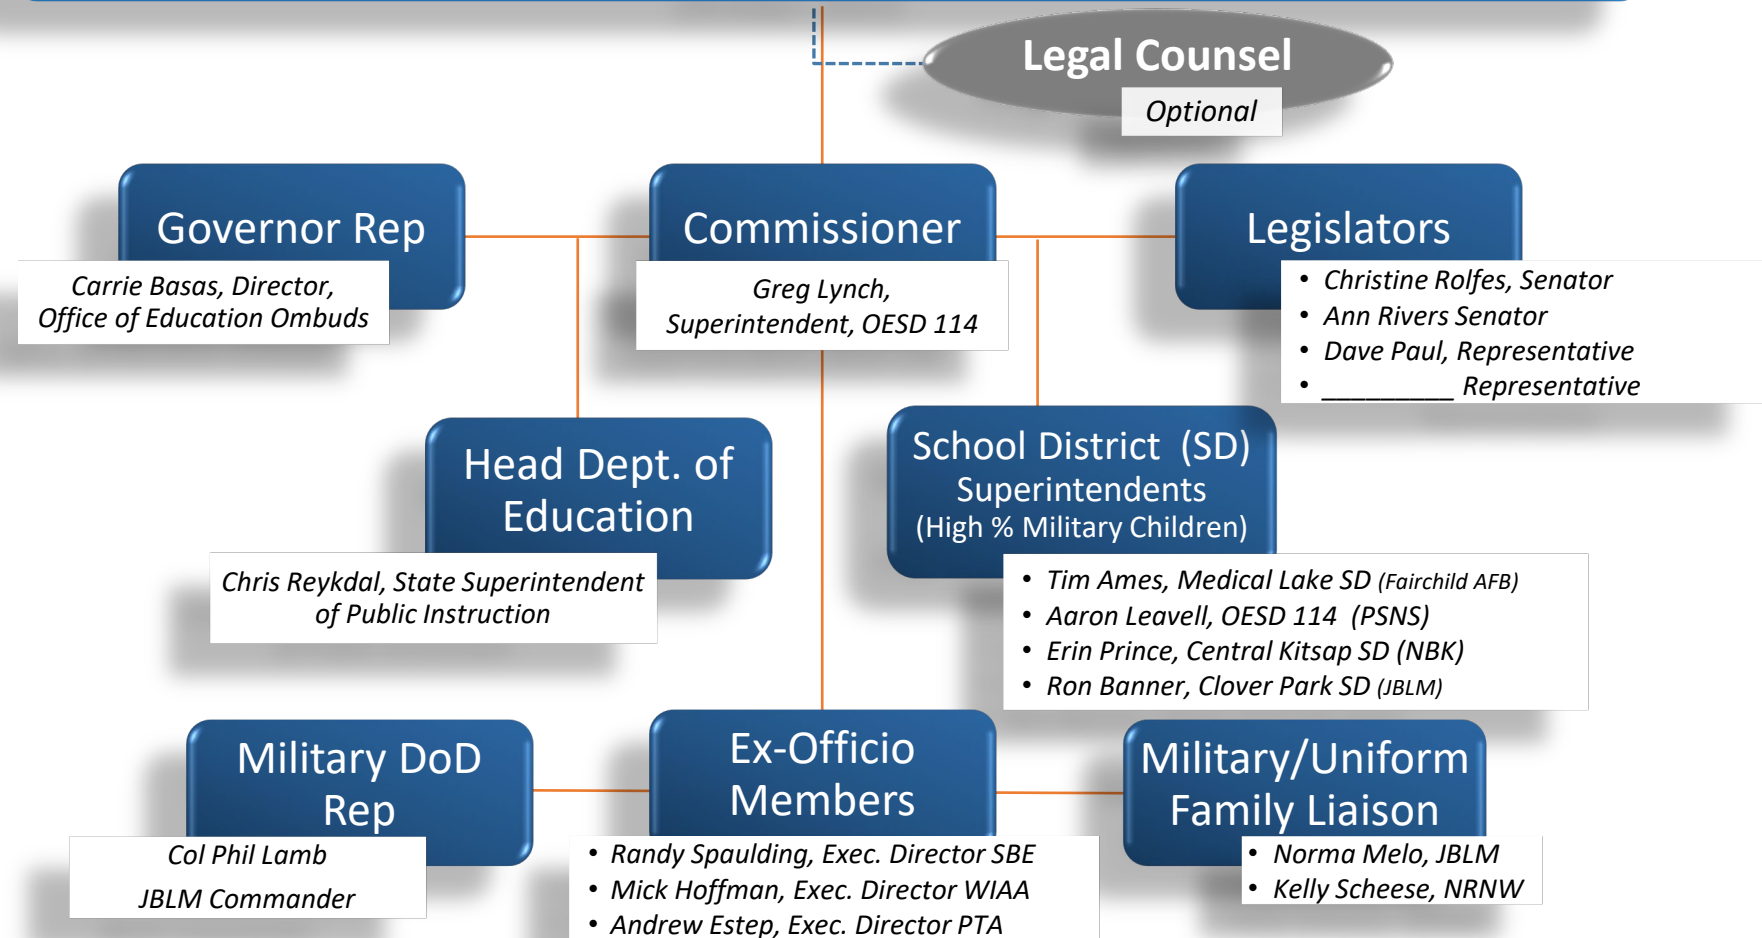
Legal Counsel
Optional

Governor Rep
Carrie Basas, Director, Office of Education Ombuds

Commissioner
Greg Lynch, Superintendent, OESD 114

Legislators
- Christine Rolfes, Senator
- Ann Rivers Senator
- Dave Paul, Representative
- __________ Representative

Head Dept. of Education
Chris Reykdal, State Superintendent of Public Instruction

School District (SD) Superintendents (High % Military Children)
- Tim Ames, Medical Lake SD (Fairchild AFB)
- Aaron Leavell, OESD 114 (PSNS)
- Erin Prince, Central Kitsap SD (NBK)
- Ron Banner, Clover Park SD (JBLM)

Military DoD Rep
Col Phil Lamb
JBLM Commander

Ex-Officio Members
- Randy Spaulding, Exec. Director SBE
- Mick Hoffman, Exec. Director WIAA
- Andrew Estep, Exec. Director PTA

Military/Uniform Family Liaison
- Norma Melo, JBLM
- Kelly Scheese, NRNW